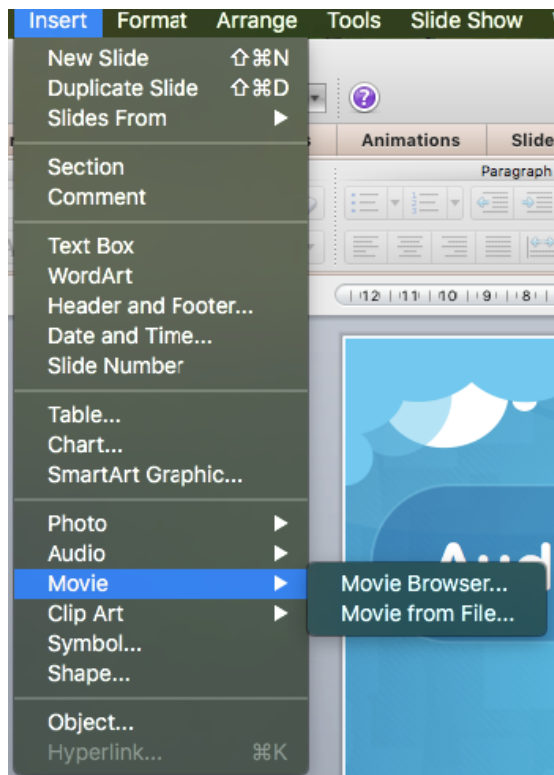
Insert Format Arrange Tools Slide Show

New Slide ⇧⌘N
Duplicate Slide ⇧⌘D
Slides From

Section
Comment

Text Box
WordArt
Header and Footer...
Date and Time...
Slide Number

Table...
Chart...
SmartArt Graphic...

Photo
Audio
Movie
Clip Art
Symbol...
Shape...

Object...
Hyperlink... ⌘K

Movie Browser...
Movie from File...

Animations
Slide
Paragraph

12 11 10 9 8

Aud